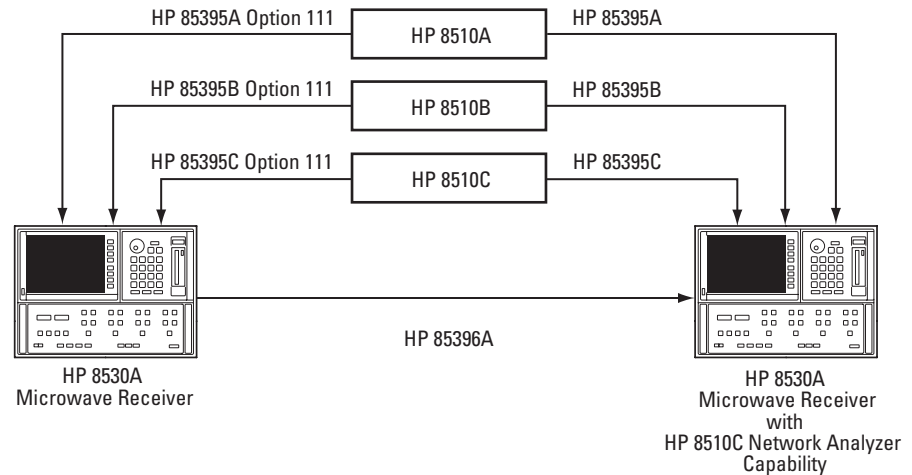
HP 85395A Option 111

HP 8510A

HP 85395A

HP 85395B Option 111

HP 8510B

HP 85395B

HP 85395C Option 111

HP 8510C

HP 85395C

HP 85396A

HP 8530A
Microwave Receiver

HP 8530A
Microwave Receiver
with
HP 8510C Network Analyzer
Capability